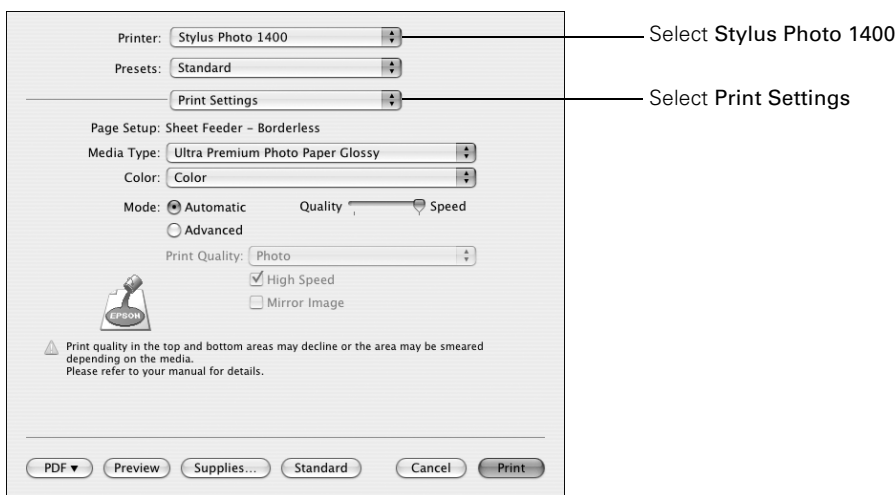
Printer: Stylus Photo 1400

Select Stylus Photo 1400

Presets: Standard

Print Settings

Select Print Settings

Page Setup: Sheet Feeder - Borderless

Media Type: Ultra Premium Photo Paper Glossy

Color: Color

Mode: Automatic

Quality

Speed

Advanced

Print Quality: Photo

High Speed

Mirror Image

EPSON

Print quality in the top and bottom areas may decline or the area may be smeared depending on the media.
Please refer to your manual for details.

PDF ▾

Preview

Supplies...

Standard

Cancel

Print